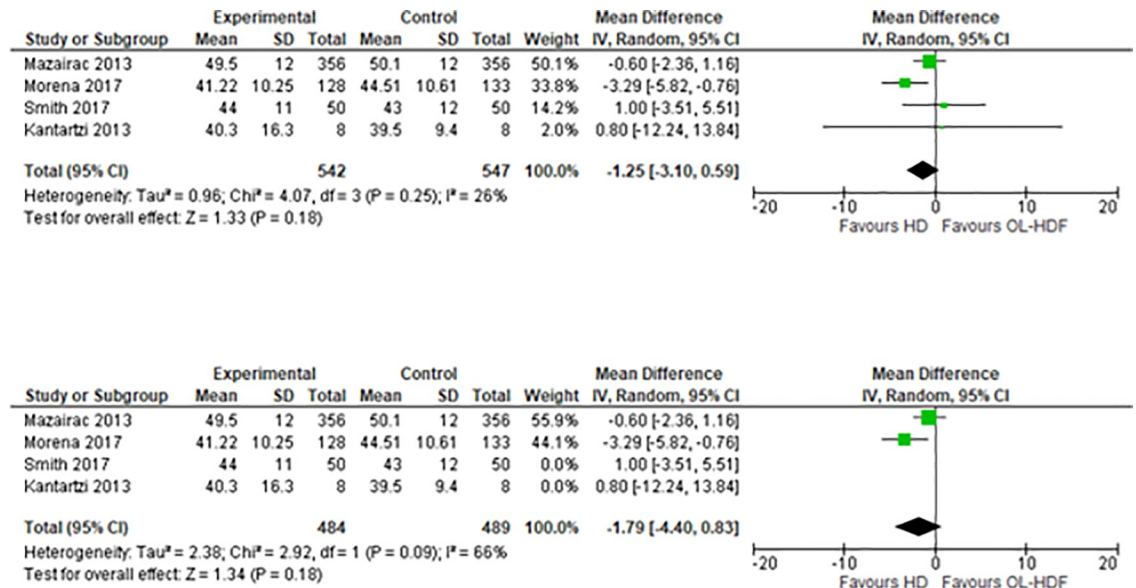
| Study or Subgroup | Experimental Mean | Experimental SD | Experimental Total | Control Mean | Control SD | Control Total | Weight | Mean Difference IV, Random, 95% CI |
|---|---|---|---|---|---|---|---|---|
| Mazairac 2013 | 49.5 | 12 | 356 | 50.1 | 12 | 356 | 50.1% | -0.60 [-2.36, 1.16] |
| Morena 2017 | 41.22 | 10.25 | 128 | 44.51 | 10.61 | 133 | 33.8% | -3.29 [-5.82, -0.76] |
| Smith 2017 | 44 | 11 | 50 | 43 | 12 | 50 | 14.2% | 1.00 [-3.51, 5.51] |
| Kantartzi 2013 | 40.3 | 16.3 | 8 | 39.5 | 9.4 | 8 | 2.0% | 0.80 [-12.24, 13.84] |
| Total (95% CI) | | | 542 | | | 547 | 100.0% | -1.25 [-3.10, 0.59] |

Heterogeneity: Tau² = 0.96; Chi² = 4.07, df = 3 (P = 0.25); I² = 26%
Test for overall effect: Z = 1.33 (P = 0.18)

Mean Difference
IV, Random, 95% CI
-20 -10 0 10 20
Favours HD Favours OL-HDF

| Study or Subgroup | Experimental Mean | Experimental SD | Experimental Total | Control Mean | Control SD | Control Total | Weight | Mean Difference IV, Random, 95% CI |
|---|---|---|---|---|---|---|---|---|
| Mazairac 2013 | 49.5 | 12 | 356 | 50.1 | 12 | 356 | 55.9% | -0.60 [-2.36, 1.16] |
| Morena 2017 | 41.22 | 10.25 | 128 | 44.51 | 10.61 | 133 | 44.1% | -3.29 [-5.82, -0.76] |
| Smith 2017 | 44 | 11 | 50 | 43 | 12 | 50 | 0.0% | 1.00 [-3.51, 5.51] |
| Kantartzi 2013 | 40.3 | 16.3 | 8 | 39.5 | 9.4 | 8 | 0.0% | 0.80 [-12.24, 13.84] |
| Total (95% CI) | | | 484 | | | 489 | 100.0% | -1.79 [-4.40, 0.83] |

Heterogeneity: Tau² = 2.38; Chi² = 2.92, df = 1 (P = 0.09); I² = 66%
Test for overall effect: Z = 1.34 (P = 0.18)

Mean Difference
IV, Random, 95% CI
-20 -10 0 10 20
Favours HD Favours OL-HDF